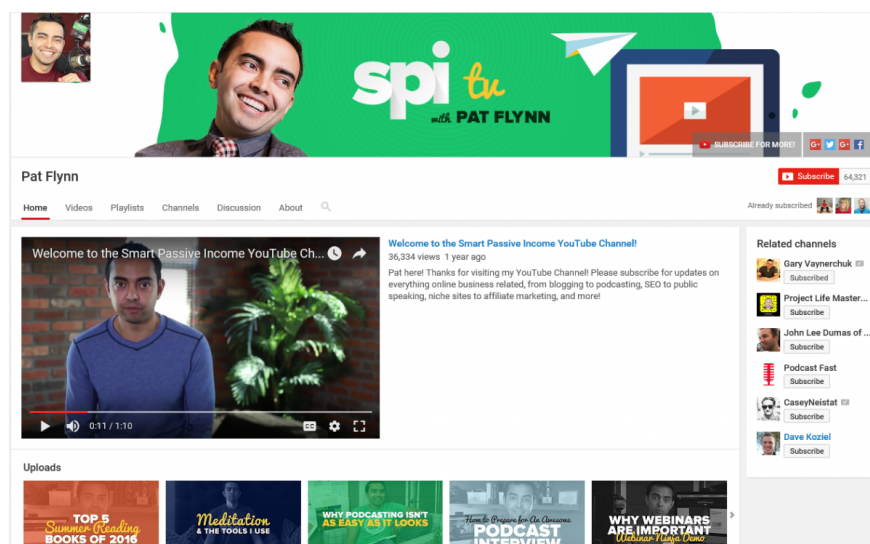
spi tv
with PAT FLYNN

SUBSCRIBE FOR MORE!

Pat Flynn

Subscribe 64,321

Home Videos Playlists Channels Discussion About

Already subscribed

Welcome to the Smart Passive Income YouTube Ch...

0:11 / 1:10

Welcome to the Smart Passive Income YouTube Channel!
36,334 views 1 year ago

Pat here! Thanks for visiting my YouTube Channel! Please subscribe for updates on everything online business related, from blogging to podcasting, SEO to public speaking, niche sites to affiliate marketing, and more!

Related channels

Gary Vaynerchuk
Subscribed

Project Life Master...
Subscribe

John Lee Dumas of ...
Subscribe

Podcast Fast
Subscribe

CaseyNeistat
Subscribe

Dave Koziel
Subscribe

Uploads

TOP 5 Summer Reading BOOKS OF 2016

Meditation & THE TOOLS I USE

WHY PODCASTING ISN'T AS EASY AS IT LOOKS

How to Prepare for An Awesome PODCAST INTERVIEW

WHY WEBINARS ARE IMPORTANT Webinar Ninja Demo